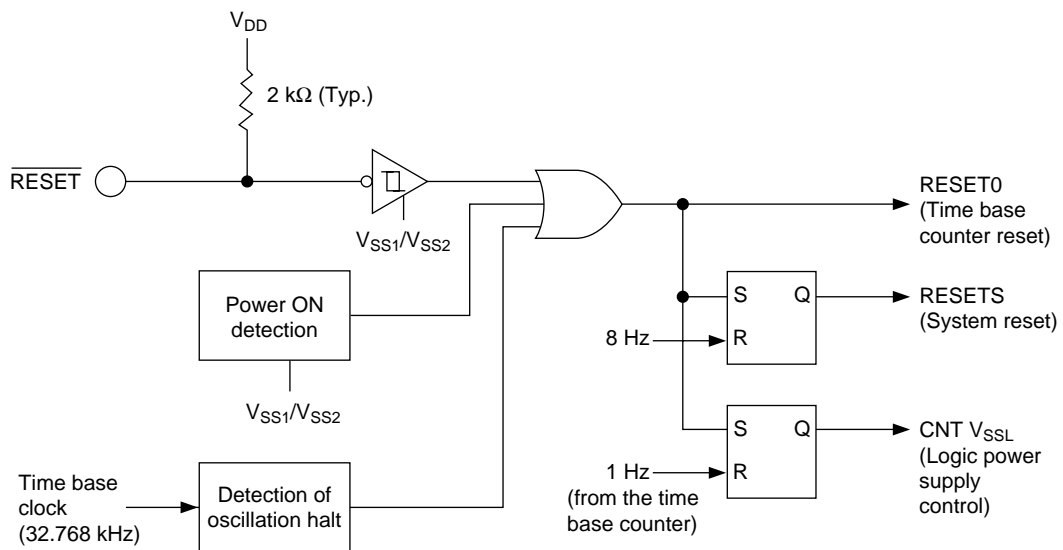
$V_{DD}$

2 kΩ (Typ.)

$\overline{RESET}$

$V_{SS1}/V_{SS2}$

RESET0 (Time base counter reset)

Power ON detection

$V_{SS1}/V_{SS2}$

S Q

8 Hz R

RESETS (System reset)

S Q

1 Hz R

(from the time base counter)

CNT $V_{SSL}$ (Logic power supply control)

Time base clock (32.768 kHz)

Detection of oscillation halt